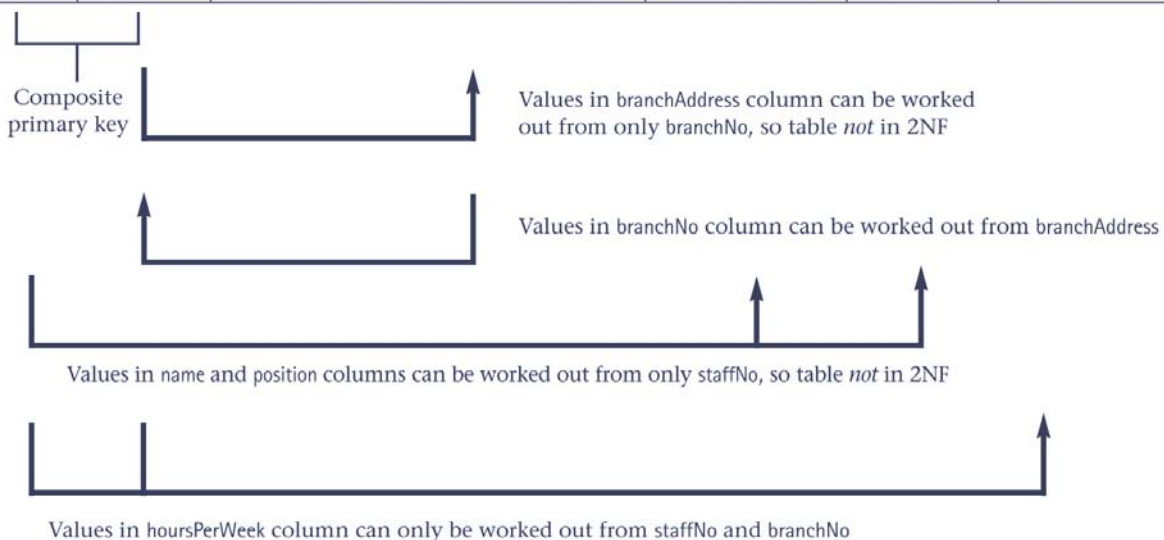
Composite primary key

Values in branchAddress column can be worked out from only branchNo, so table *not* in 2NF

Values in branchNo column can be worked out from branchAddress

Values in name and position columns can be worked out from only staffNo, so table *not* in 2NF

Values in hoursPerWeek column can only be worked out from staffNo and branchNo